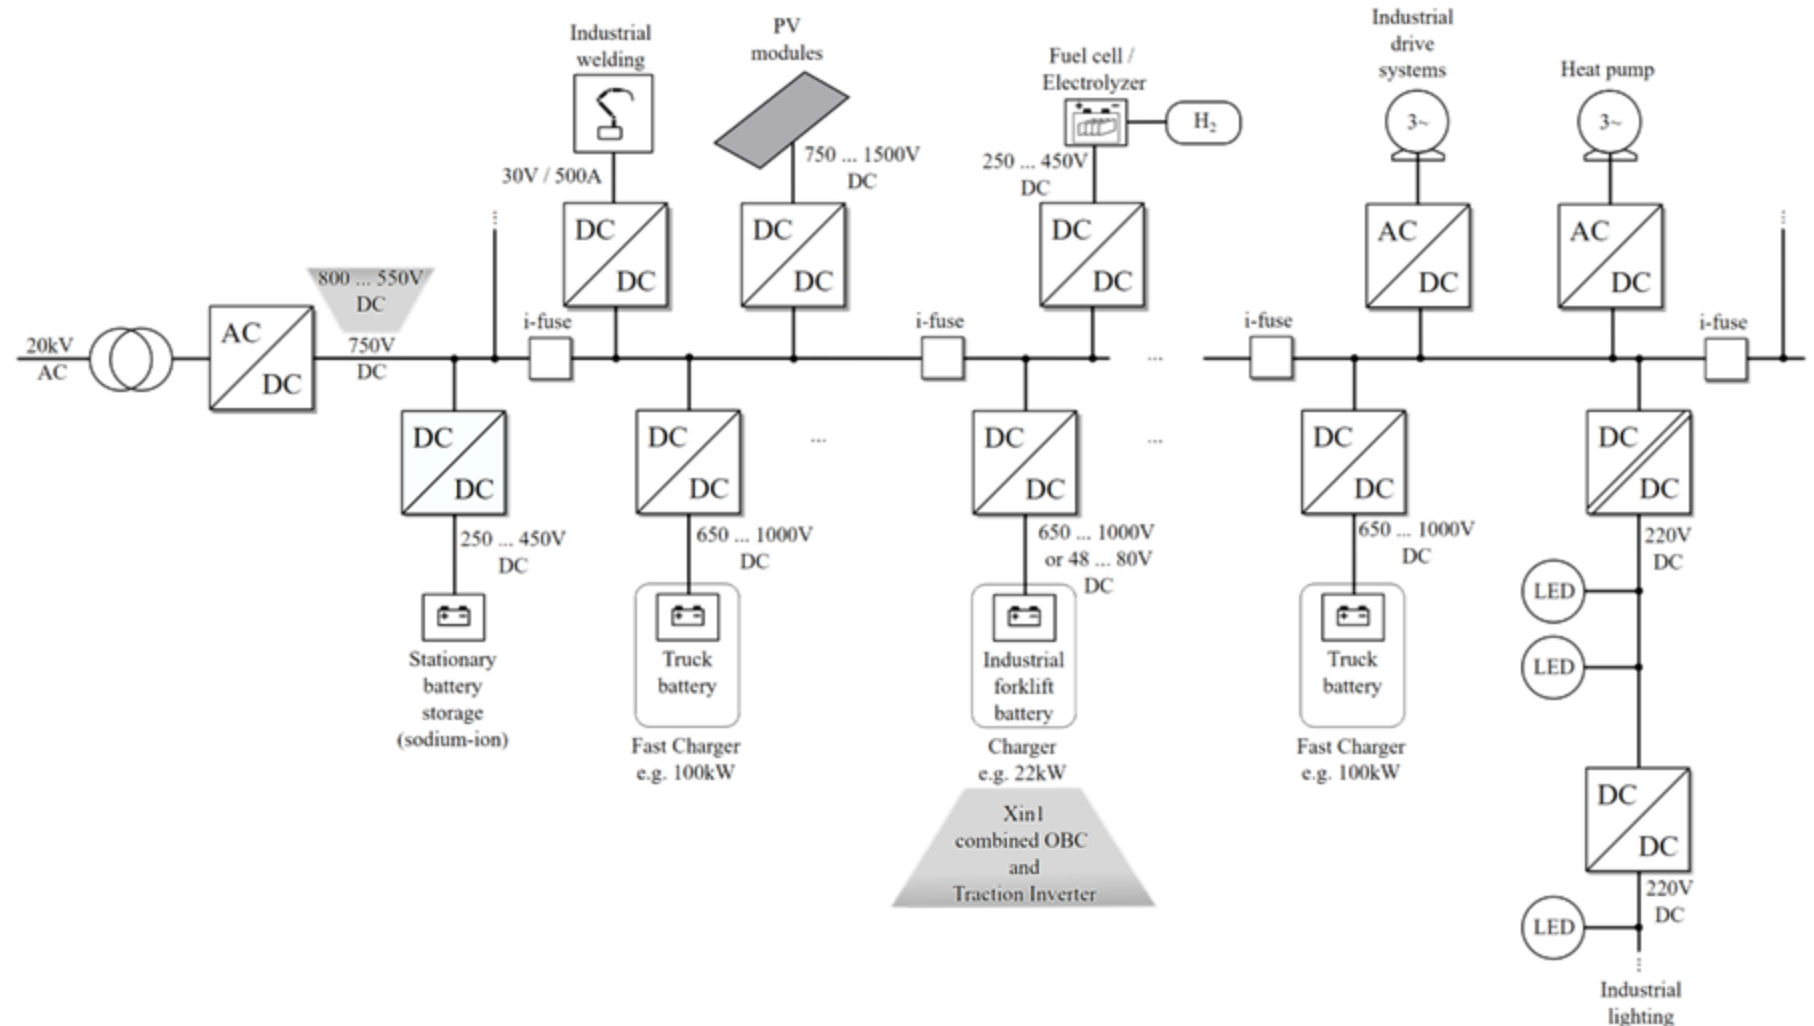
Industrial welding

PV modules

Fuel cell / Electrolyzer

$H_2$

Industrial drive systems

Heat pump

3~

3~

30V / 500A

750 ... 1500V DC

250 ... 450V DC

DC DC

DC DC

DC DC

AC DC

AC DC

800 ... 550V DC

20kV AC

AC DC

750V DC

i-fuse

i-fuse

i-fuse

i-fuse

...

DC DC

DC DC

...

DC DC

...

DC DC

DC DC

250 ... 450V DC

650 ... 1000V DC

650 ... 1000V or 48 ... 80V DC

650 ... 1000V DC

220V DC

LED

LED

Stationary battery storage (sodium-ion)

Truck battery

Fast Charger e.g. 100kW

Industrial forklift battery

Charger e.g. 22kW

Truck battery

Fast Charger e.g. 100kW

Xin1 combined OBC and Traction Inverter

DC DC

220V DC

LED

Industrial lighting